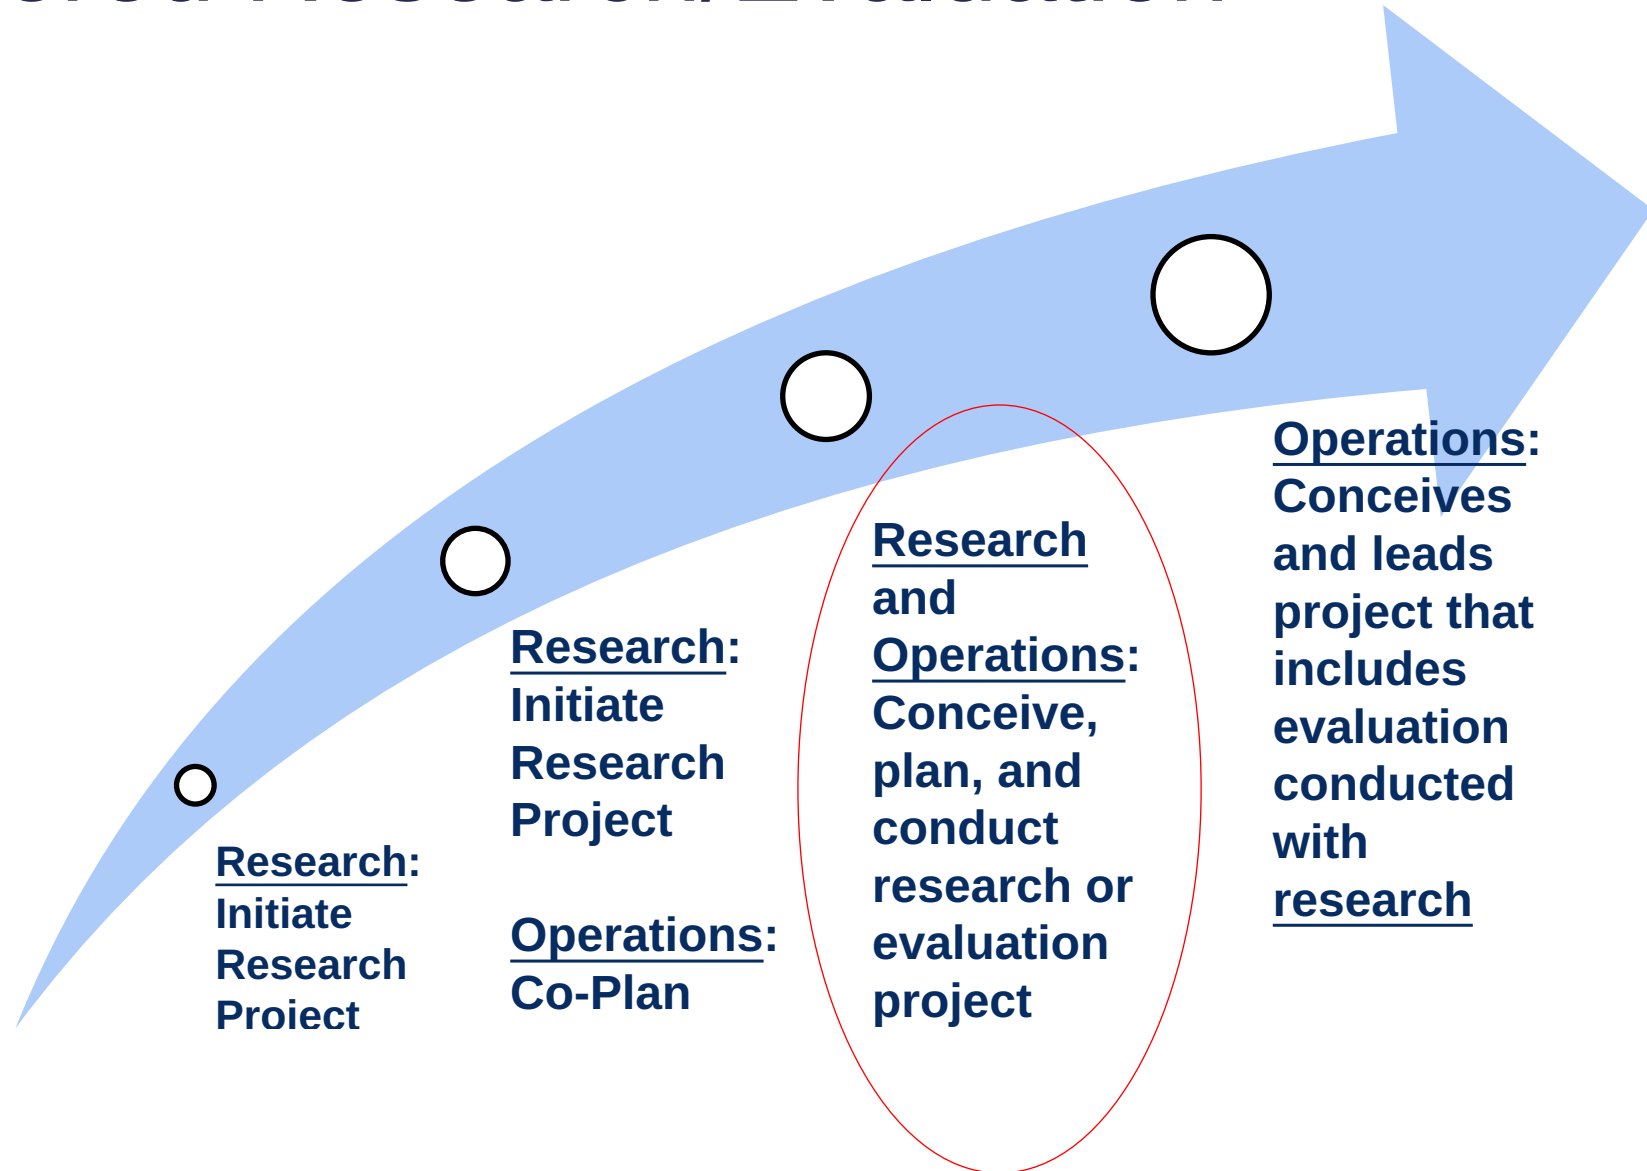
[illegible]

Research: Initiate Research Project

Research: Initiate Research Project

Operations: Co-Plan

Research and Operations: Conceive, plan, and conduct research or evaluation project

Operations: Conceives and leads project that includes evaluation conducted with research